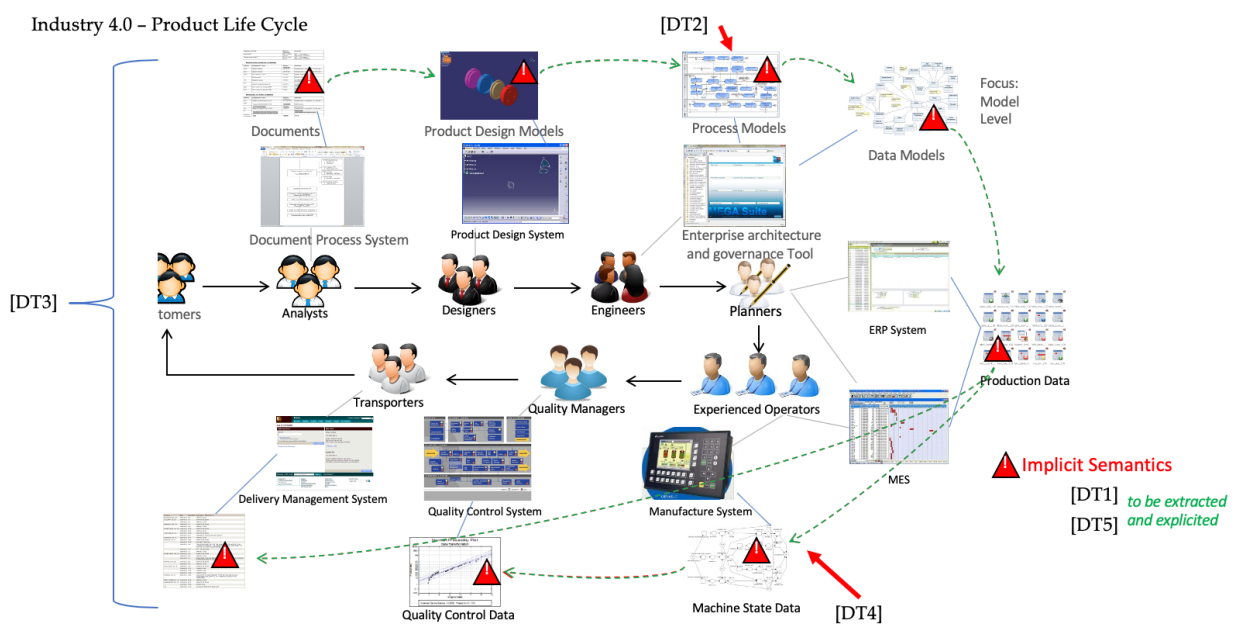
Industry 4.0 – Product Life Cycle

[DT2]

Documents

Product Design Models

Process Models

Data Models

Focus: Model Level

Document Process System

Product Design System

Enterprise architecture and governance Tool

[DT3]

tomers

Analysts

Designers

Engineers

Planners

ERP System

Production Data

Transporters

Quality Managers

Experienced Operators

Delivery Management System

Quality Control System

Manufacture System

MES

Implicit Semantics

[DT1]

[DT5]

to be extracted and explicited

Quality Control Data

Machine State Data

[DT4]